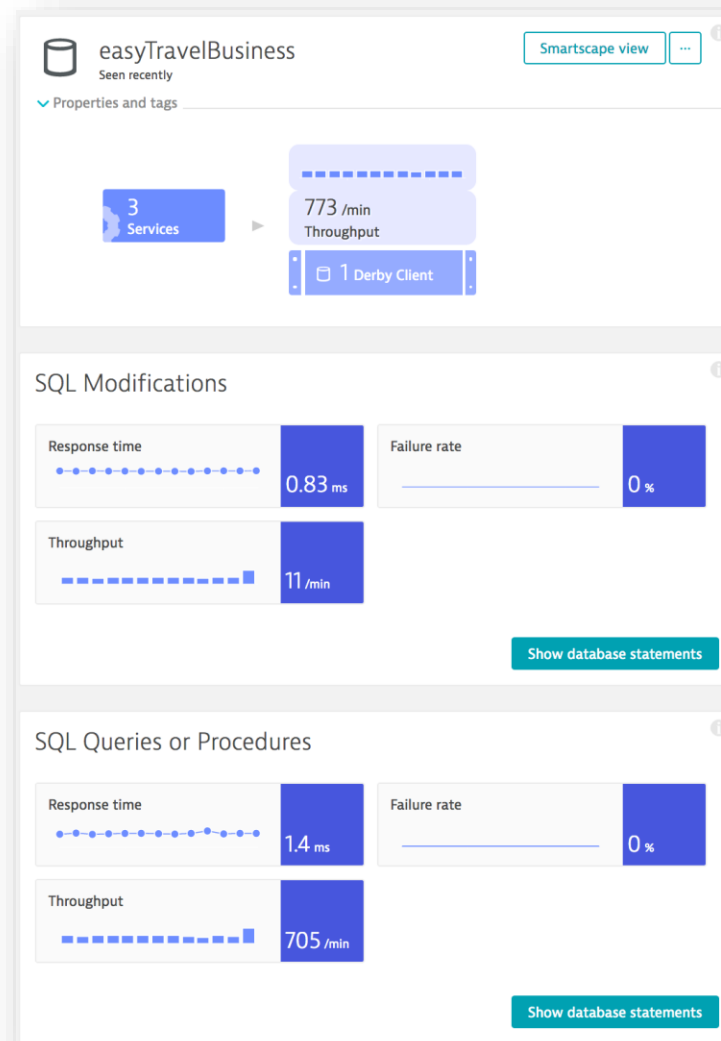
easyTravelBusiness
Seen recently

Smartscape view

...

Properties and tags

3
Services

773 /min
Throughput

1 Derby Client

SQL Modifications

Response time

0.83 ms

Failure rate

0 %

Throughput

11 /min

Show database statements

SQL Queries or Procedures

Response time

1.4 ms

Failure rate

0 %

Throughput

705 /min

Show database statements